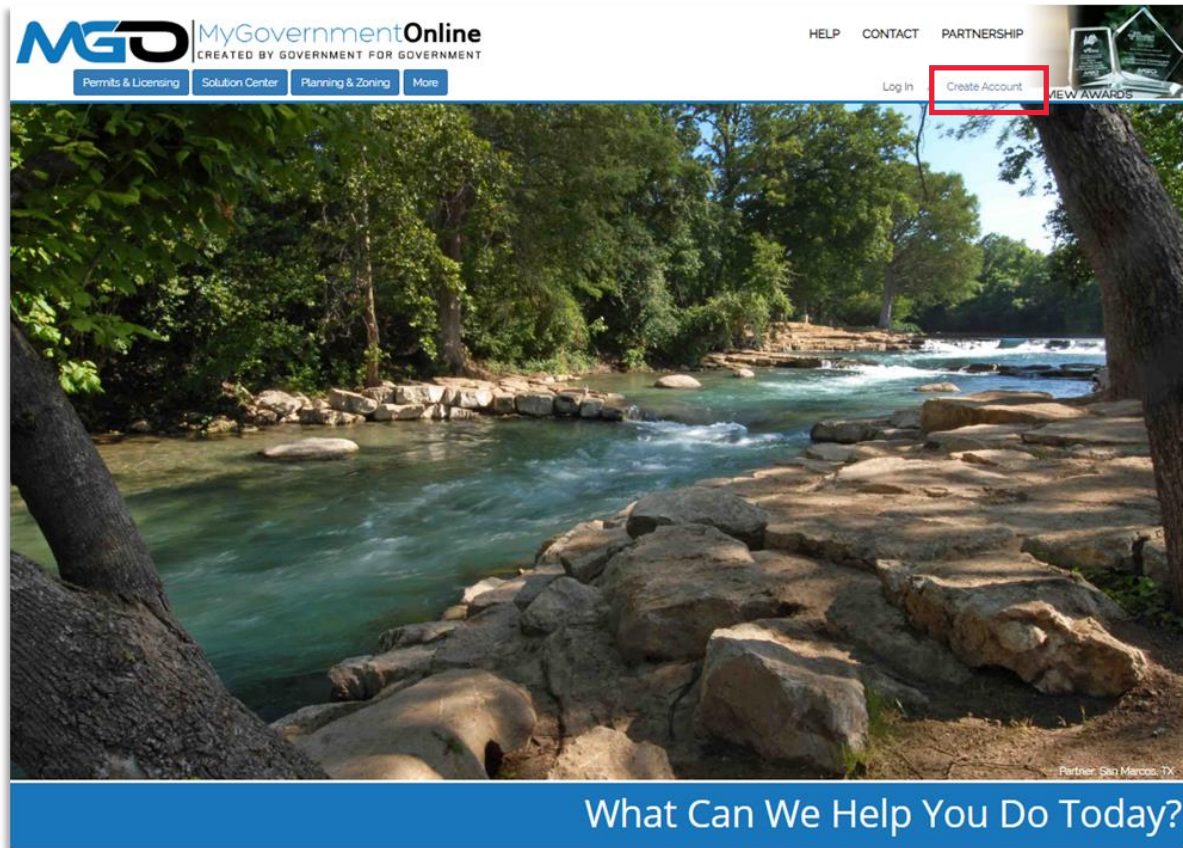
MGO MyGovernmentOnline
CREATED BY GOVERNMENT FOR GOVERNMENT

HELP CONTACT PARTNERSHIP

Permits & Licensing Solution Center Planning & Zoning More

Log In Create Account

MEW AWARDS

Partner: San Marcos, TX

What Can We Help You Do Today?